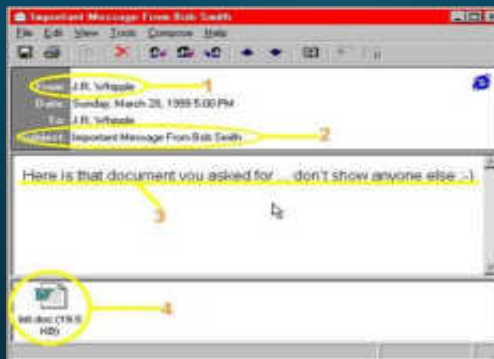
Important Message From Bob Smith

File Edit View Tools Compose Help

From: J.R. Whipple 1
Date: Sunday, March 28, 1999 5:00 PM
To: J.R. Whipple
Subject: Important Message From Bob Smith 2

Here is that document you asked for ... don't show anyone else ;-)

3

list.doc (19.5 KB)

4